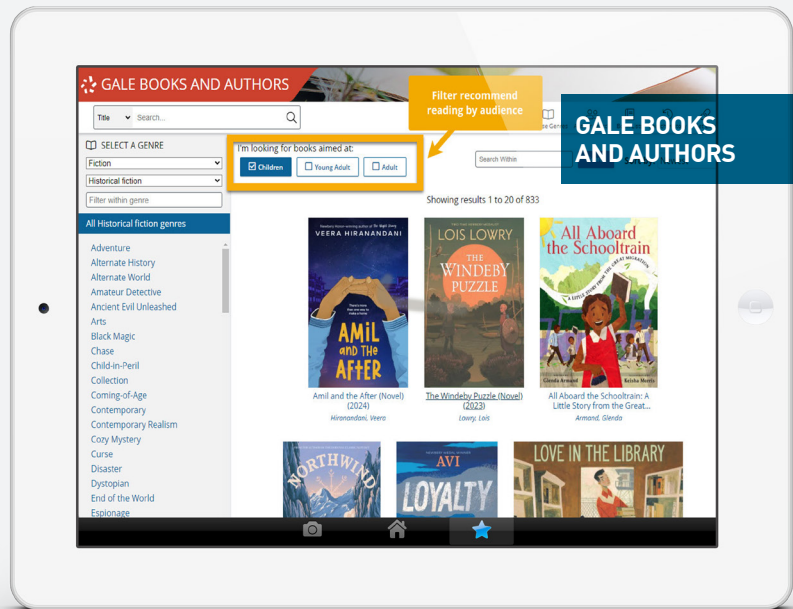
GALE BOOKS AND AUTHORS

Title Search...

Filter recommend reading by audience

GALE BOOKS AND AUTHORS

SELECT A GENRE

Fiction

Historical fiction

Filter within genre

All Historical fiction genres

Adventure
Alternate History
Alternate World
Amateur Detective
Ancient Evil Unleashed
Arts
Black Magic
Chase
Child-in-Peril
Collection
Coming-of-Age
Contemporary
Contemporary Realism
Cozy Mystery
Curse
Disaster
Dystopian
End of the World
Espionage

I'm looking for books aimed at:

Children

Young Adult

Adult

Search Within

Showing results 1 to 20 of 833

VEERA HIRANANDANI
AMIL and THE AFTER

LOIS LOWRY
THE WINDEBY PUZZLE

All Aboard the Schooltrain
A LITTLE STORY FROM THE GREAT MIGRATION
Glenda Armand

Amil and the After (Novel) (2024)
Hiranandani, Veera

The Windeby Puzzle (Novel) (2023)
Lowry, Lois

All Aboard the Schooltrain: A Little Story from the Great...
Armand, Glenda

NORTHWIND

AVI
LOYALTY

LOVE IN THE LIBRARY